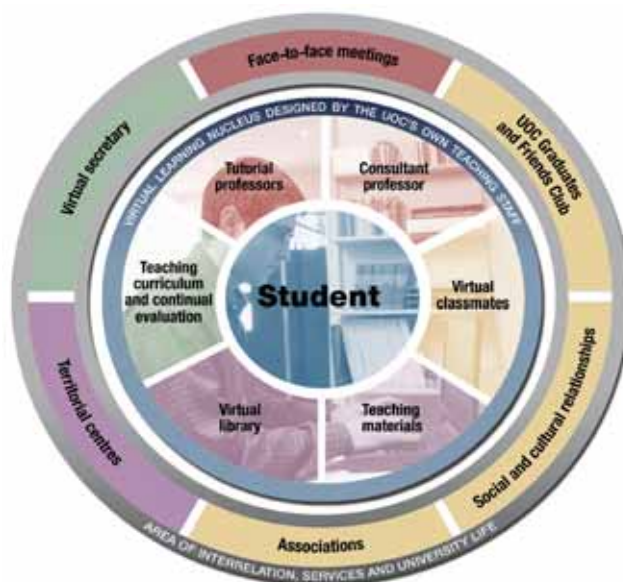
Face-to-face meetings

Virtual secretary

UOC Graduates and Friends Club

VIRTUAL LEARNING NUCLEUS DESIGNED BY THE UOC'S OWN TEACHING STAFF

Tutorial professors

Consultant professor

Teaching curriculum and continual evaluation

Student

Virtual classmates

Virtual library

Teaching materials

Territorial centres

Social and cultural relationships

Associations

AREA OF INTERRELATION, SERVICES AND UNIVERSITY LIFE